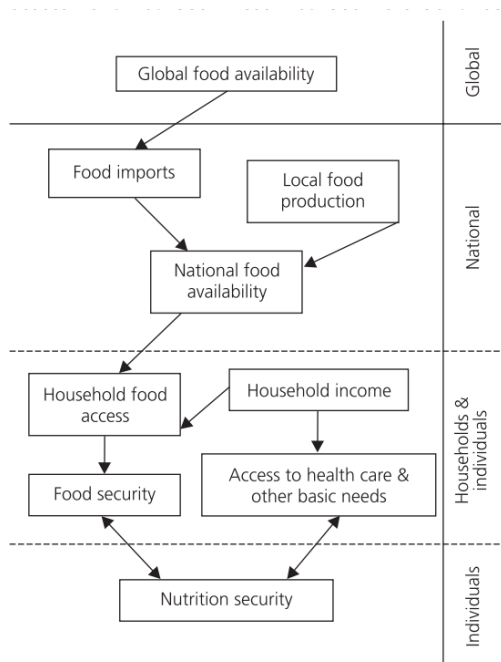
Global food availability

Global

Food imports

Local food production

National food availability

National

Household food access

Household income

Food security

Access to health care & other basic needs

Households & individuals

Nutrition security

Individuals